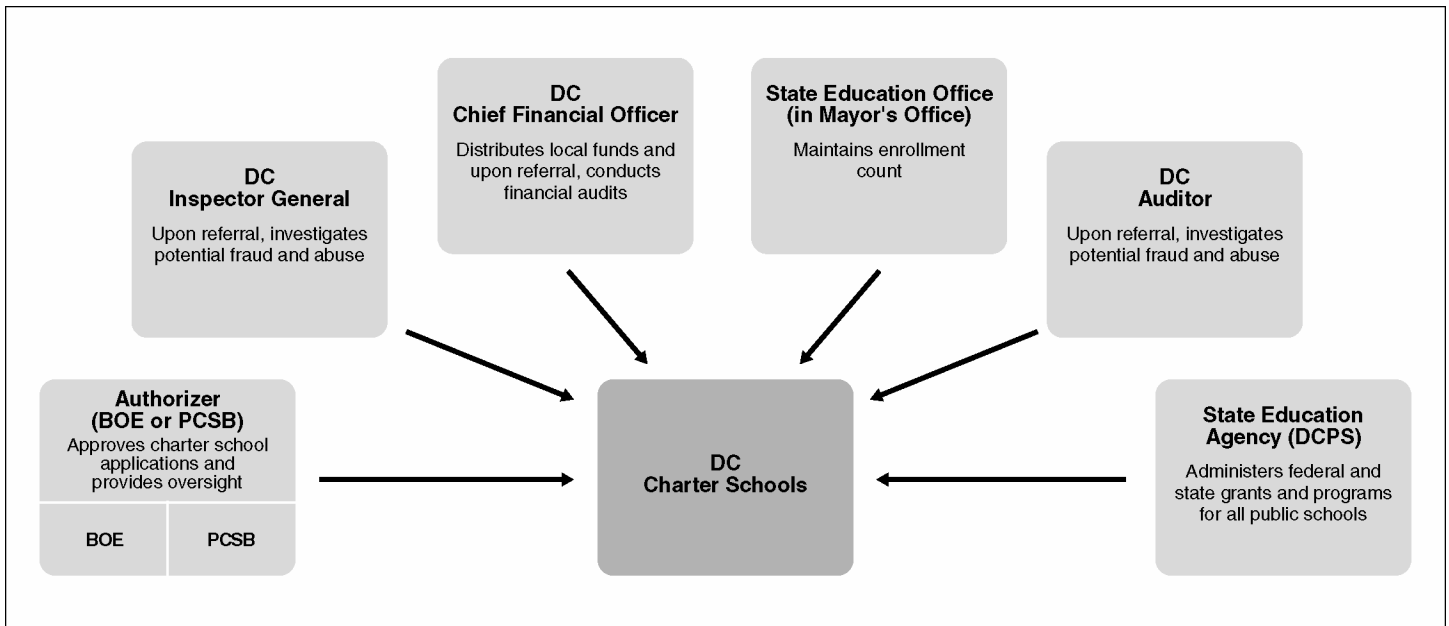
DC
Chief Financial Officer
Distributes local funds and upon referral, conducts financial audits

State Education Office (in Mayor's Office)
Maintains enrollment count

DC
Inspector General
Upon referral, investigates potential fraud and abuse

DC
Auditor
Upon referral, investigates potential fraud and abuse

Authorizer (BOE or PCSB)
Approves charter school applications and provides oversight

BOE

PCSB

DC
Charter Schools

State Education Agency (DCPS)
Administers federal and state grants and programs for all public schools